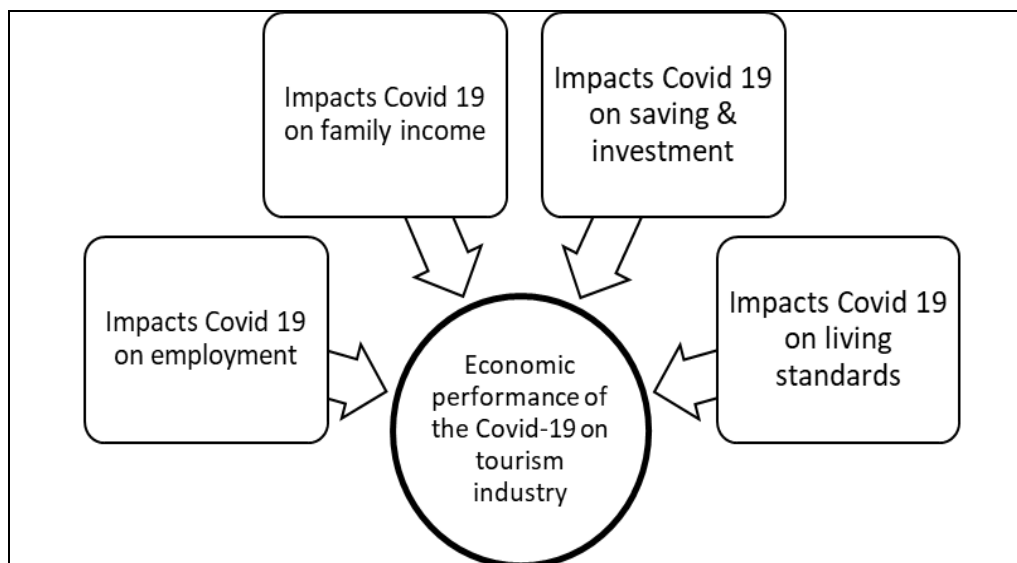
Impacts Covid 19 on family income

Impacts Covid 19 on saving & investment

Impacts Covid 19 on employment

Economic performance of the Covid-19 on tourism industry

Impacts Covid 19 on living standards